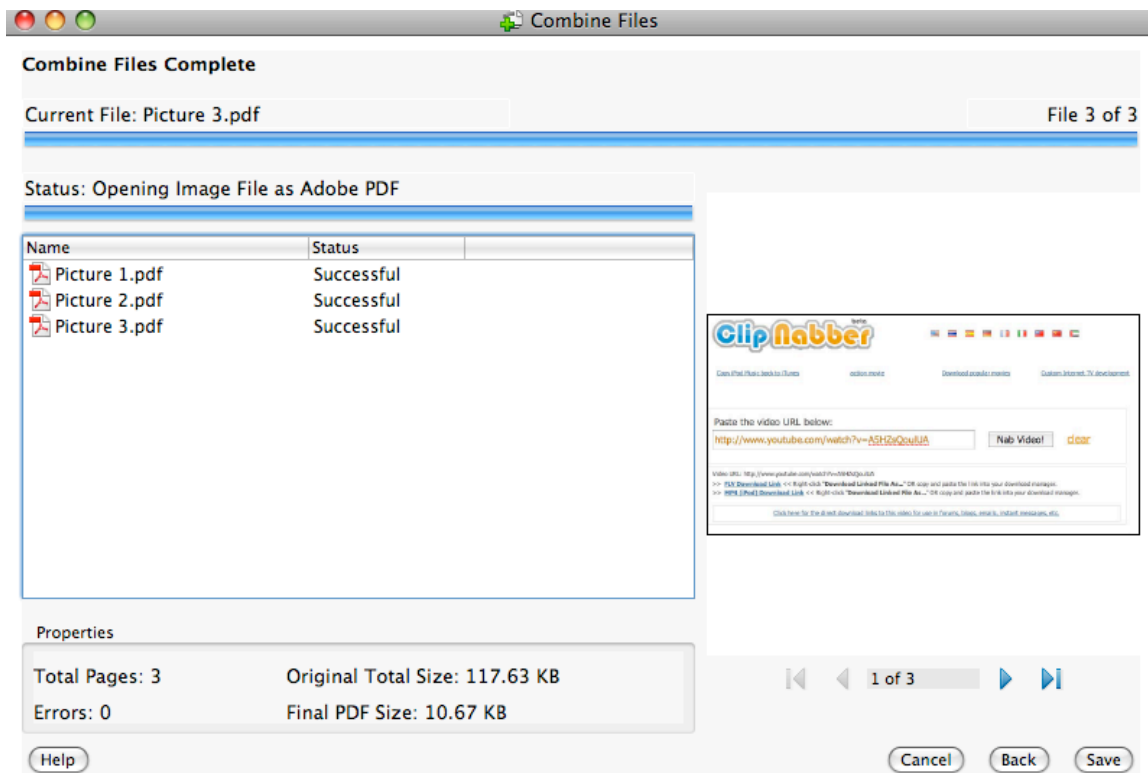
Combine Files

Combine Files Complete

Current File: Picture 3.pdf

File 3 of 3

Status: Opening Image File as Adobe PDF

| Name | Status |
|---|---|
| Picture 1.pdf | Successful |
| Picture 2.pdf | Successful |
| Picture 3.pdf | Successful |

ClipNabber beta

Copy iPod Music back to iTunes    action movie    Download popular movies    Custom Internet TV development

Paste the video URL below:

http://www.youtube.com/watch?v=A5HZsQoulUA

Nab Video!

clear

Video URL: http://www.youtube.com/watch?v=A5HZsQoulUA
>> FLV Download Link << Right-click "Download Linked File As..." OR copy and paste the link into your download manager.
>> MP4 (iPod) Download Link << Right-click "Download Linked File As..." OR copy and paste the link into your download manager.

Click here for the direct download links to this video for use in forums, blogs, emails, instant messages, etc.

Properties

Total Pages: 3

Original Total Size: 117.63 KB

Errors: 0

Final PDF Size: 10.67 KB

1 of 3

Help

Cancel

Back

Save